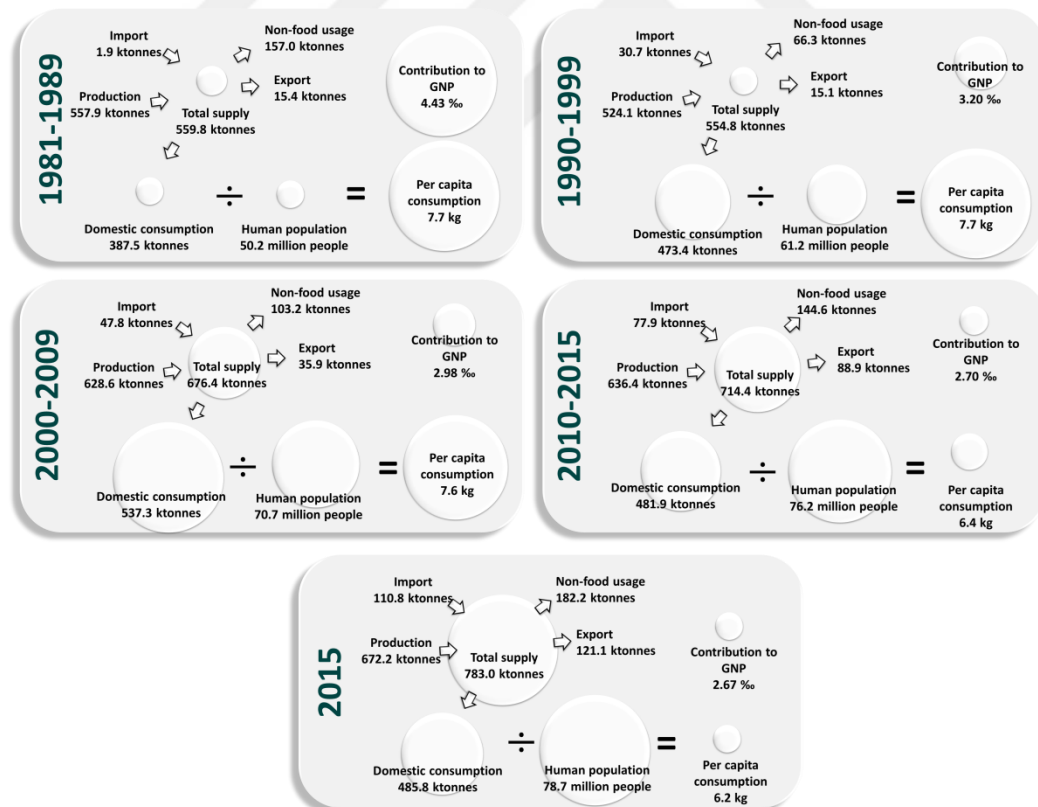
1981-1989

Import
1.9 ktonnes

Non-food usage
157.0 ktonnes

Production
557.9 ktonnes

Export
15.4 ktonnes

Total supply
559.8 ktonnes

Contribution to GNP
4.43 ‰

Domestic consumption
387.5 ktonnes

÷

Human population
50.2 million people

=

Per capita consumption
7.7 kg

1990-1999

Import
30.7 ktonnes

Non-food usage
66.3 ktonnes

Production
524.1 ktonnes

Export
15.1 ktonnes

Total supply
554.8 ktonnes

Contribution to GNP
3.20 ‰

Domestic consumption
473.4 ktonnes

÷

Human population
61.2 million people

=

Per capita consumption
7.7 kg

2000-2009

Import
47.8 ktonnes

Non-food usage
103.2 ktonnes

Production
628.6 ktonnes

Total supply
676.4 ktonnes

Export
35.9 ktonnes

Contribution to GNP
2.98 ‰

Domestic consumption
537.3 ktonnes

÷

Human population
70.7 million people

=

Per capita consumption
7.6 kg

2010-2015

Import
77.9 ktonnes

Non-food usage
144.6 ktonnes

Production
636.4 ktonnes

Total supply
714.4 ktonnes

Export
88.9 ktonnes

Contribution to GNP
2.70 ‰

Domestic consumption
481.9 ktonnes

÷

Human population
76.2 million people

=

Per capita consumption
6.4 kg

2015

Import
110.8 ktonnes

Non-food usage
182.2 ktonnes

Production
672.2 ktonnes

Export
121.1 ktonnes

Total supply
783.0 ktonnes

Contribution to GNP
2.67 ‰

Domestic consumption
485.8 ktonnes

÷

Human population
78.7 million people

=

Per capita consumption
6.2 kg